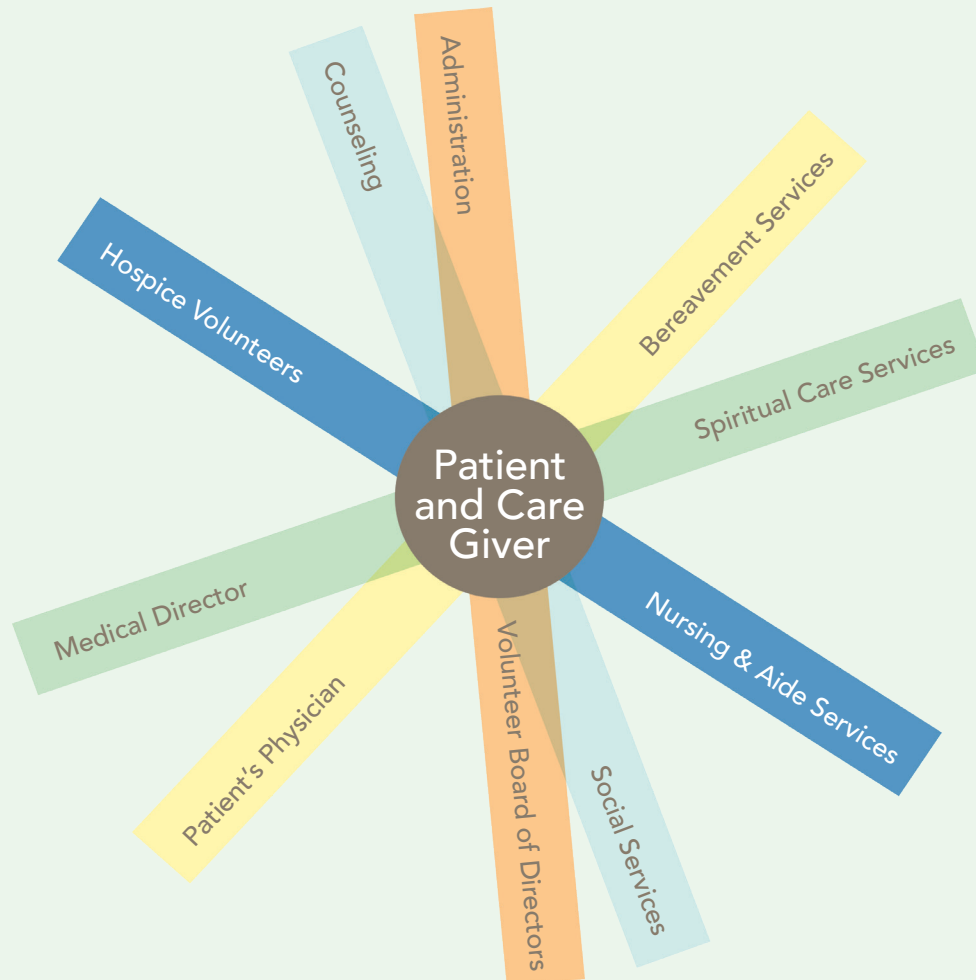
Counseling

Administration

Bereavement Services

Hospice Volunteers

Spiritual Care Services

Patient and Care Giver

Medical Director

Nursing & Aide Services

Patient's Physician

Volunteer Board of Directors

Social Services